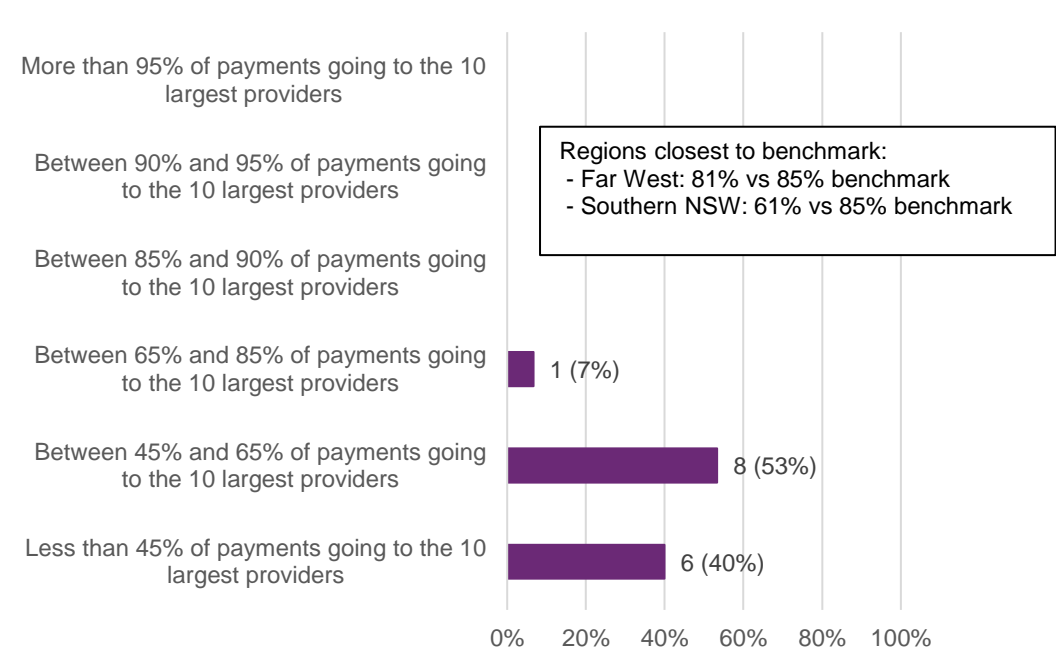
More than 95% of payments going to the 10 largest providers

Between 90% and 95% of payments going to the 10 largest providers

Between 85% and 90% of payments going to the 10 largest providers

Between 65% and 85% of payments going to the 10 largest providers

Between 45% and 65% of payments going to the 10 largest providers

Less than 45% of payments going to the 10 largest providers

Regions closest to benchmark:
- Far West: 81% vs 85% benchmark
- Southern NSW: 61% vs 85% benchmark

1 (7%)

8 (53%)

6 (40%)

0% 20% 40% 60% 80% 100%